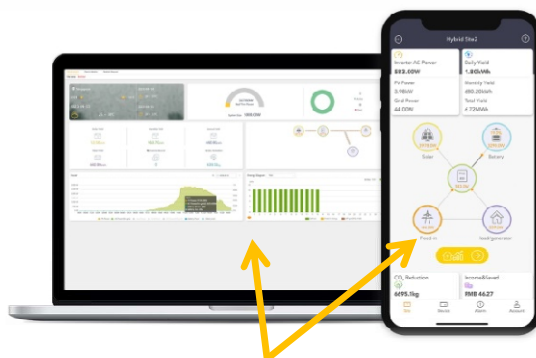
Hybrid Site2

Inverter AC Power
883.00W

Daily Yield
1.80kWh

PV Power
3.16kW

Monthly Yield
480.20kWh

Grid Power
44.00W

Total Yield
4.72MWh

Solar

Battery

Feed-in

Load/Consumer

$CO_2$ Reduction
6495.1kg

Income/Saved
RMB 46.27

Site

Device

Alarm

Account

100.00W